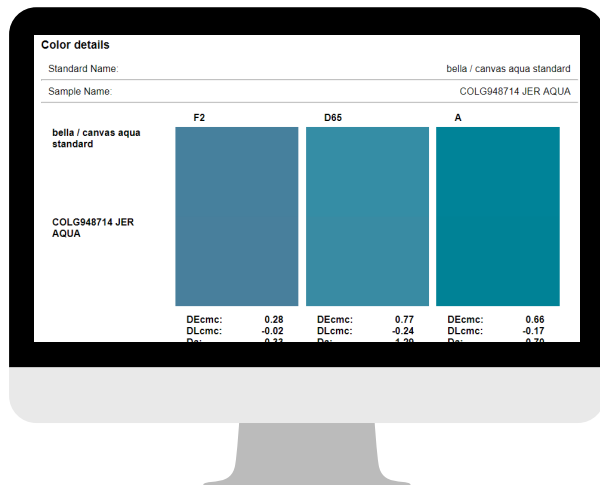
Color details

| Standard Name: | bella / canvas aqua standard |
|---|---|
| Sample Name: | COLG948714 JER AQUA |

F2

D65

A

bella / canvas aqua standard

COLG948714 JER AQUA

| DEcmc: | 0.28 | DEcmc: | 0.77 | DEcmc: | 0.66 |
|---|---|---|---|---|---|
| DLcmc: | -0.02 | DLcmc: | -0.24 | DLcmc: | -0.17 |
| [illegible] | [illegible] | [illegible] | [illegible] | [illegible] | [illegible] |